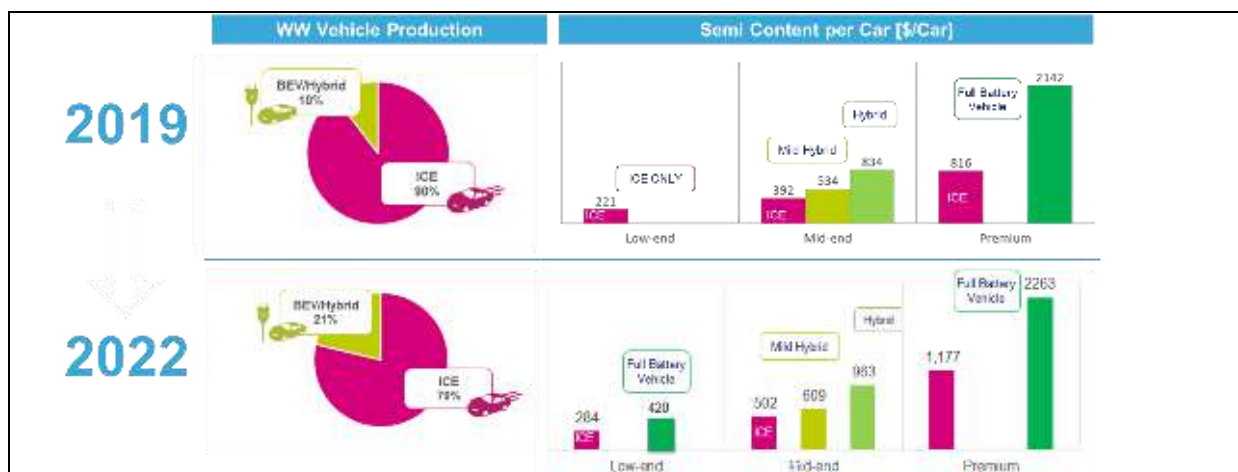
WW Vehicle Production

Semi Content per Car [$/Car]

2019

BEV/Hybrid 10%

ICE 90%

ICE ONLY

221

ICE

Low-end

Mild Hybrid

Hybrid

392

534

834

ICE

Mid-end

Full Battery Vehicle

816

2142

ICE

Premium

2022

BEV/Hybrid 21%

ICE 79%

Full Battery Vehicle

284

420

ICE

Low-end

Mild Hybrid

Hybrid

502

609

983

ICE

Mid-end

Full Battery Vehicle

1,177

2263

Premium